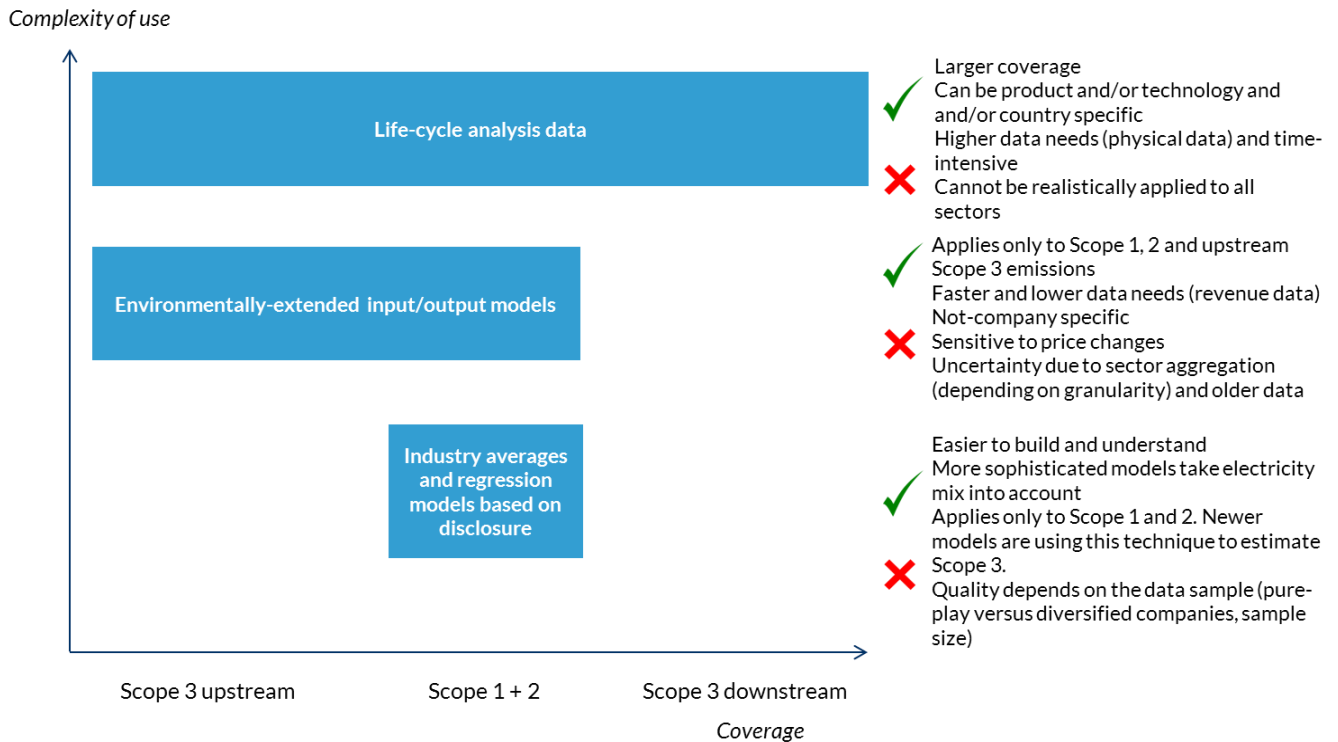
Complexity of use

Life-cycle analysis data

Larger coverage
Can be product and/or technology and and/or country specific
Higher data needs (physical data) and time-intensive
Cannot be realistically applied to all sectors

Environmentally-extended input/output models

Applies only to Scope 1, 2 and upstream Scope 3 emissions
Faster and lower data needs (revenue data)
Not-company specific
Sensitive to price changes
Uncertainty due to sector aggregation (depending on granularity) and older data

Industry averages and regression models based on disclosure

Easier to build and understand
More sophisticated models take electricity mix into account
Applies only to Scope 1 and 2. Newer models are using this technique to estimate Scope 3.
Quality depends on the data sample (pure-play versus diversified companies, sample size)

Scope 3 upstream
Scope 1 + 2
Scope 3 downstream
Coverage